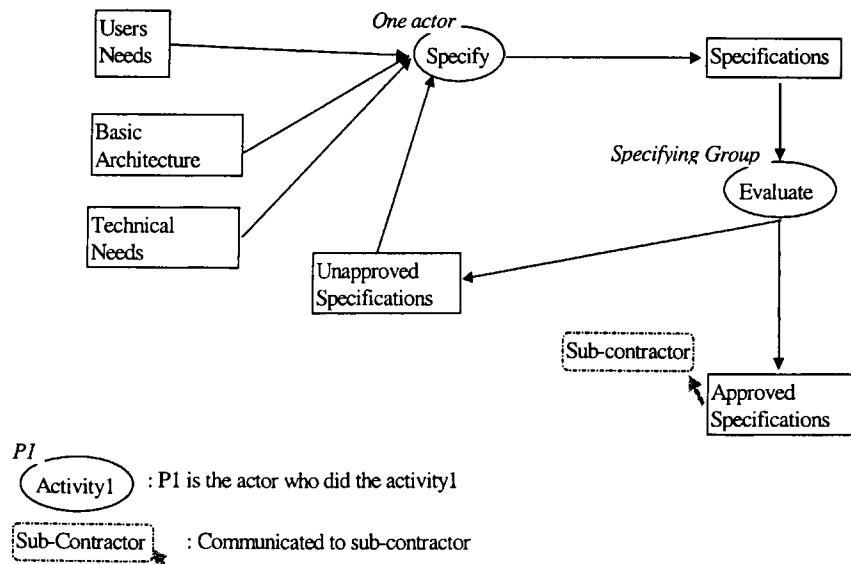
Users Needs

One actor

Specify

Specifications

Basic Architecture

Specifying Group

Evaluate

Technical Needs

Unapproved Specifications

Sub-contractor

Approved Specifications

P1

Activity1

: P1 is the actor who did the activity1

Sub-Contractor

: Communicated to sub-contractor